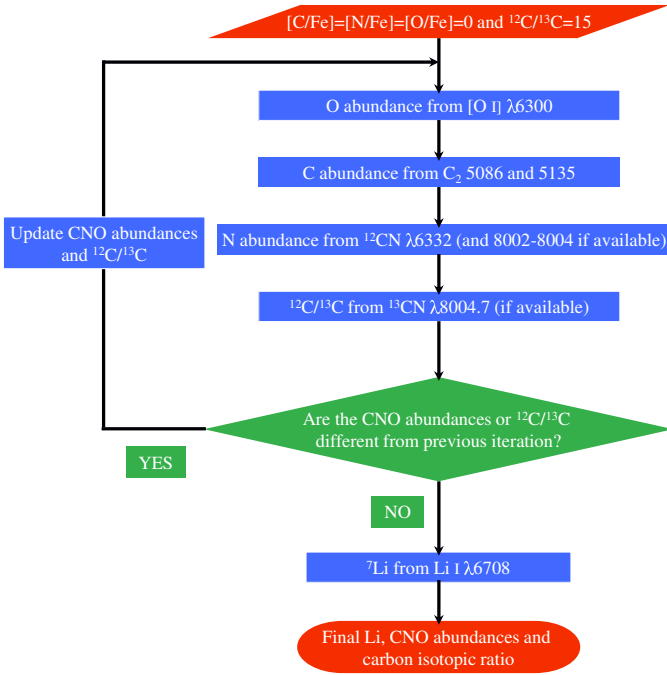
[C/Fe]=[N/Fe]=[O/Fe]=0 and $^{12}$C/$^{13}$C=15

O abundance from [O I] λ6300

C abundance from C$_2$ 5086 and 5135

Update CNO abundances and $^{12}$C/$^{13}$C

N abundance from $^{12}$CN λ6332 (and 8002-8004 if available)

$^{12}$C/$^{13}$C from $^{13}$CN λ8004.7 (if available)

Are the CNO abundances or $^{12}$C/$^{13}$C different from previous iteration?

YES

NO

$^{7}$Li from Li I λ6708

Final Li, CNO abundances and carbon isotopic ratio